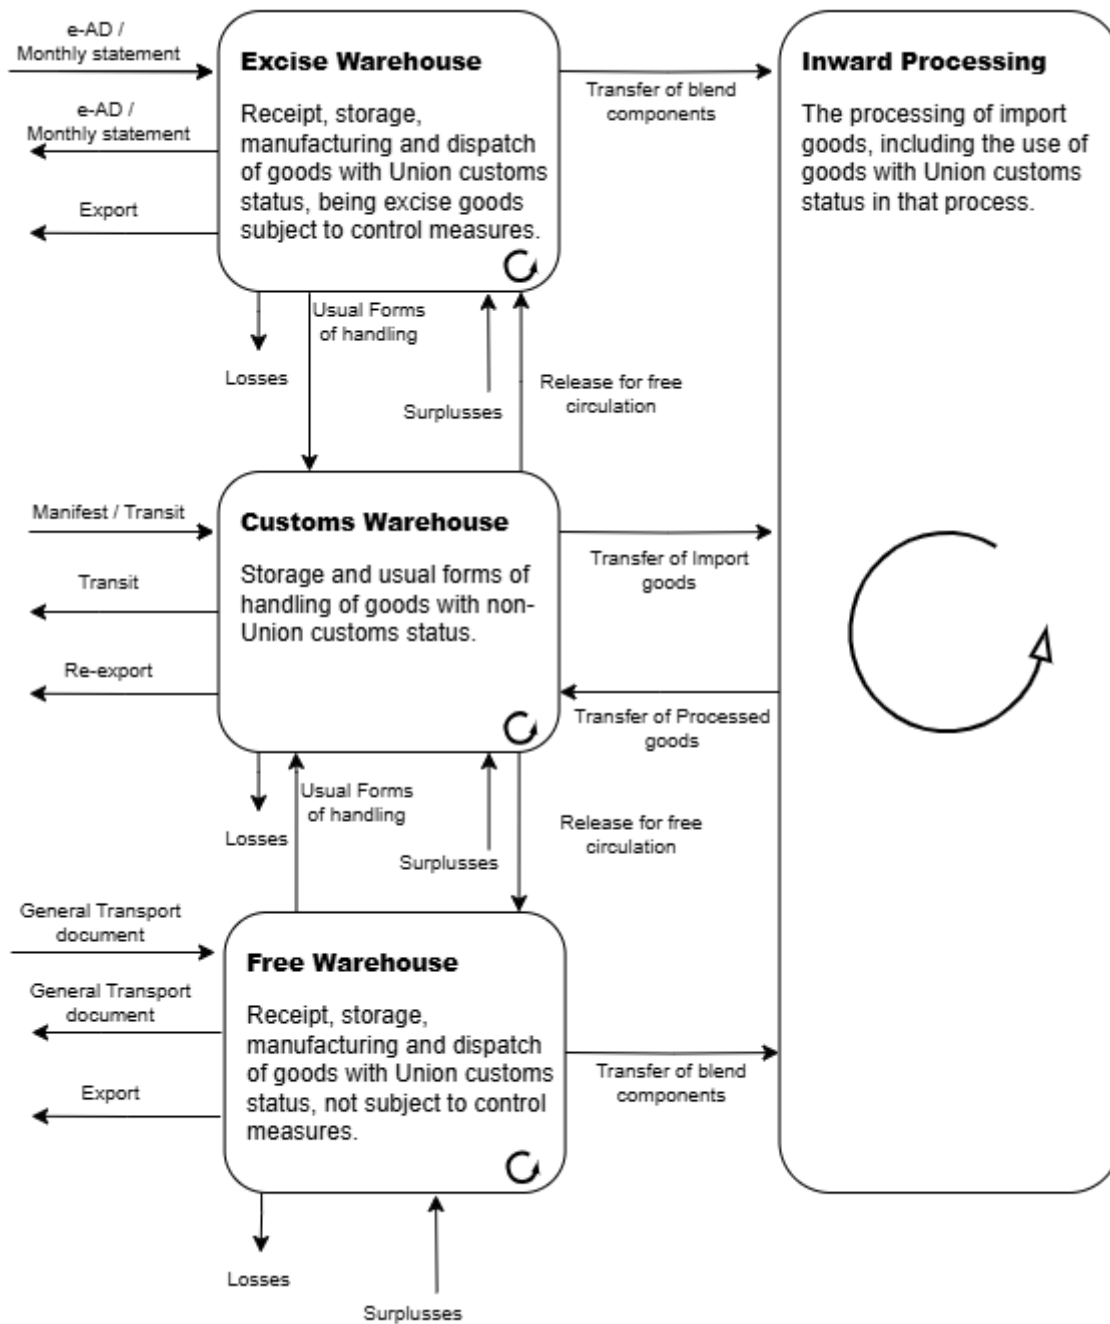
e-AD / Monthly statement

e-AD / Monthly statement

Export

**Excise Warehouse**

Receipt, storage, manufacturing and dispatch of goods with Union customs status, being excise goods subject to control measures.

Transfer of blend components

**Inward Processing**

The processing of import goods, including the use of goods with Union customs status in that process.

Losses

Usual Forms of handling

Surplusses

Release for free circulation

Manifest / Transit

Transit

Re-export

**Customs Warehouse**

Storage and usual forms of handling of goods with non-Union customs status.

Transfer of Import goods

Transfer of Processed goods

Losses

Usual Forms of handling

Surplusses

Release for free circulation

General Transport document

General Transport document

Export

**Free Warehouse**

Receipt, storage, manufacturing and dispatch of goods with Union customs status, not subject to control measures.

Transfer of blend components

Losses

Surplusses